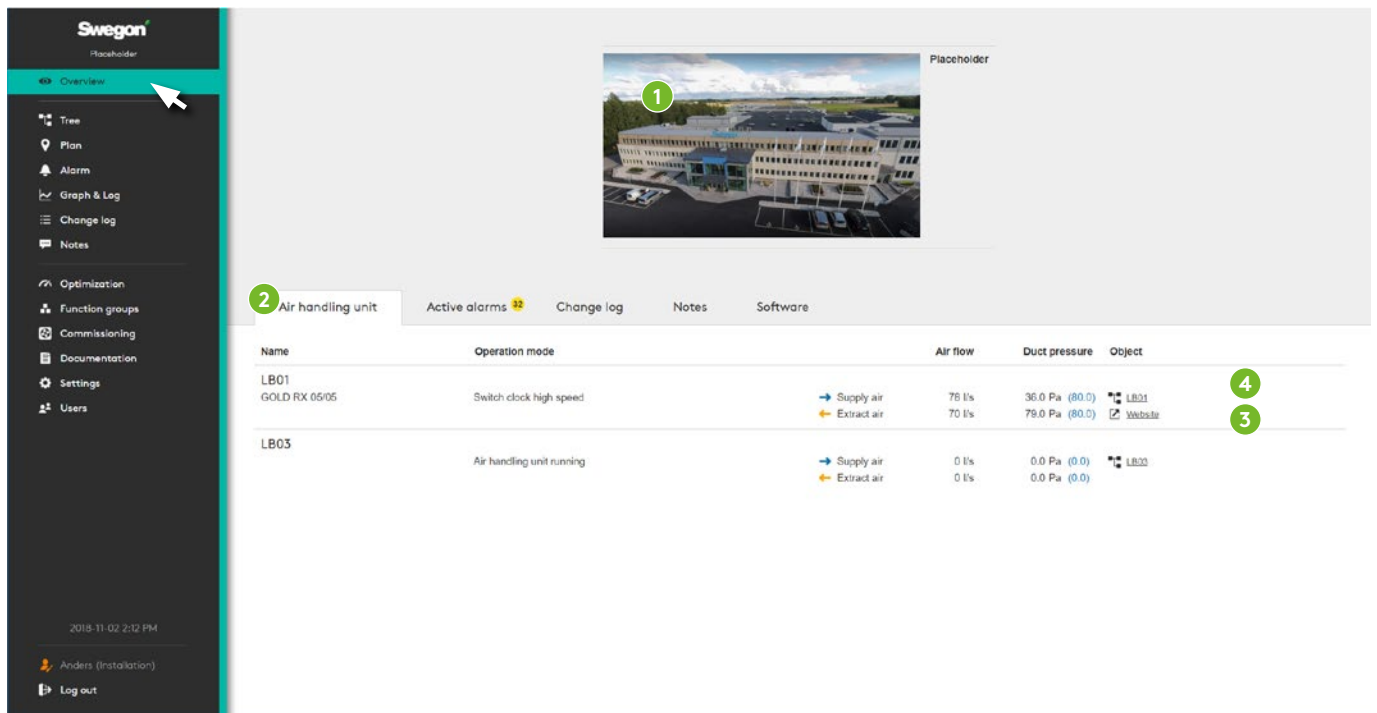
Swegon
Placeholder

Overview

Tree
Plan
Alarm
Graph & Log
Change log
Notes

Optimization
Function groups
Commissioning
Documentation
Settings
Users

2018-11-02 2:12 PM

Anders (Installation)
Log out

1

Placeholder

2 Air handling unit | Active alarms 32 | Change log | Notes | Software

| Name | Operation mode | | Air flow | Duct pressure | Object |
|---|---|---|---|---|---|
| LB01 GOLD RX 05/05 | Switch clock high speed | Supply air | 76 l/s | 36.0 Pa (80.0) | LB01 |
| | | Extract air | 70 l/s | 79.0 Pa (80.0) | Website |
| LB03 | Air handling unit running | Supply air | 0 l/s | 0.0 Pa (0.0) | LB03 |
| | | Extract air | 0 l/s | 0.0 Pa (0.0) | |

4
3